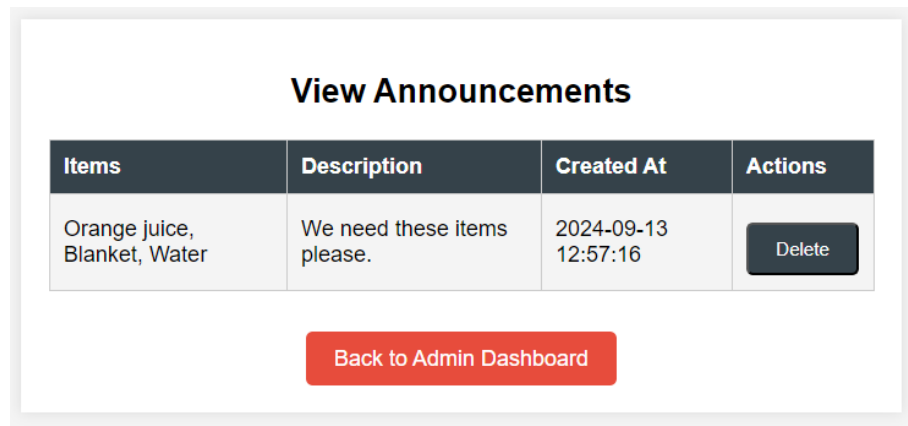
View Announcements

| Items | Description | Created At | Actions |
|---|---|---|---|
| Orange juice, Blanket, Water | We need these items please. | 2024-09-13 12:57:16 | Delete |

Back to Admin Dashboard